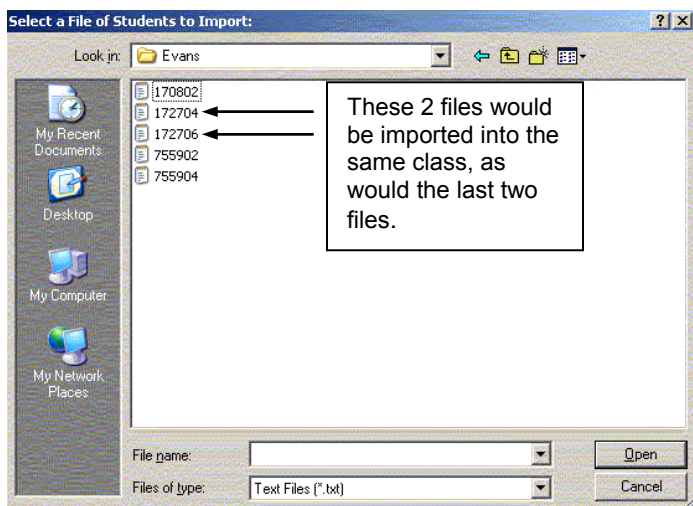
Select a File of Students to Import:

?

Look in: Evans

My Recent Documents

Desktop

My Computer

My Network Places

170802
172704
172706
755902
755904

These 2 files would be imported into the same class, as would the last two files.

File name:

Files of type: Text Files (*.txt)

Open

Cancel